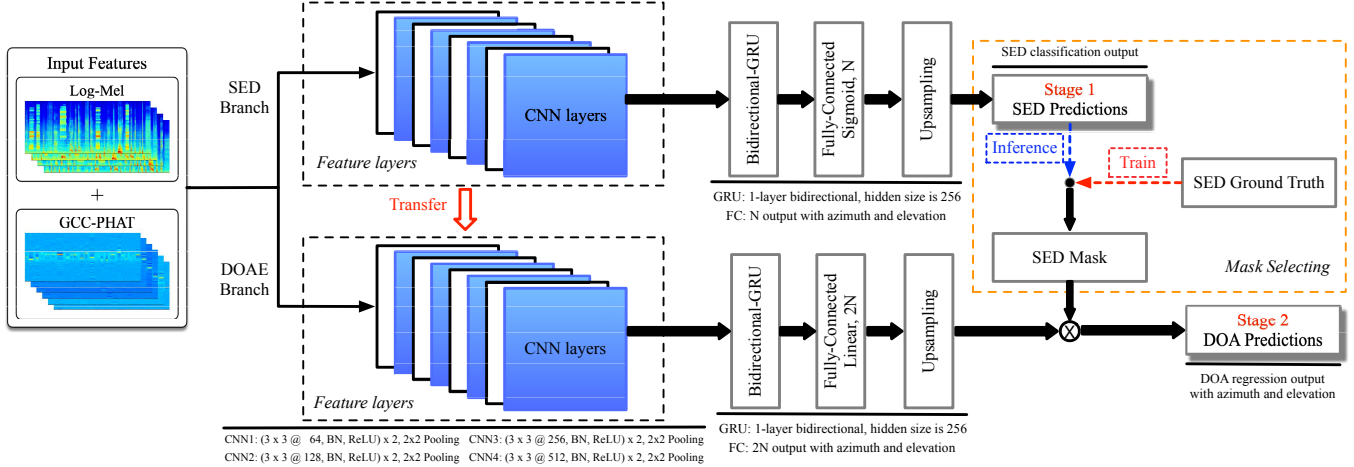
Input Features
Log-Mel
+
GCC-PHAT

SED Branch
DOAE Branch

CNN layers
Feature layers
Transfer
CNN layers
Feature layers

CNN1: (3 x 3 @ 64, BN, ReLU) x 2, 2x2 Pooling
CNN2: (3 x 3 @ 128, BN, ReLU) x 2, 2x2 Pooling
CNN3: (3 x 3 @ 256, BN, ReLU) x 2, 2x2 Pooling
CNN4: (3 x 3 @ 512, BN, ReLU) x 2, 2x2 Pooling

Bidirectional-GRU
Fully-Connected Sigmoid, N
Upsampling

GRU: 1-layer bidirectional, hidden size is 256
FC: N output with azimuth and elevation

Bidirectional-GRU
Fully-Connected Linear, 2N
Upsampling

GRU: 1-layer bidirectional, hidden size is 256
FC: 2N output with azimuth and elevation

SED classification output
Stage 1
SED Predictions
Inference
Train
SED Ground Truth
SED Mask
Mask Selecting

Stage 2
DOA Predictions
DOA regression output with azimuth and elevation